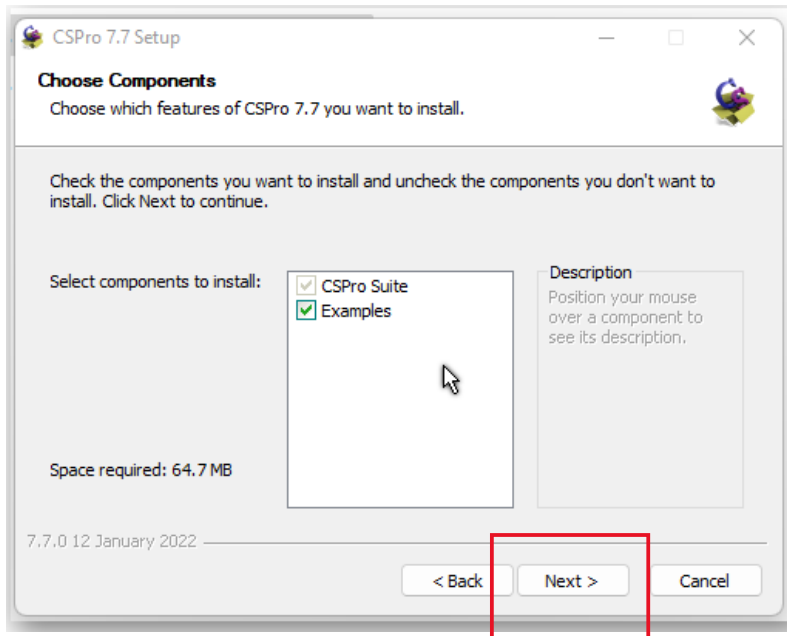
CSPro 7.7 Setup

Choose Components
Choose which features of CSPro 7.7 you want to install.

Check the components you want to install and uncheck the components you don't want to install. Click Next to continue.

Select components to install:

CSPro Suite
Examples

Description
Position your mouse over a component to see its description.

Space required: 64.7 MB

7.7.0 12 January 2022

< Back
Next >
Cancel